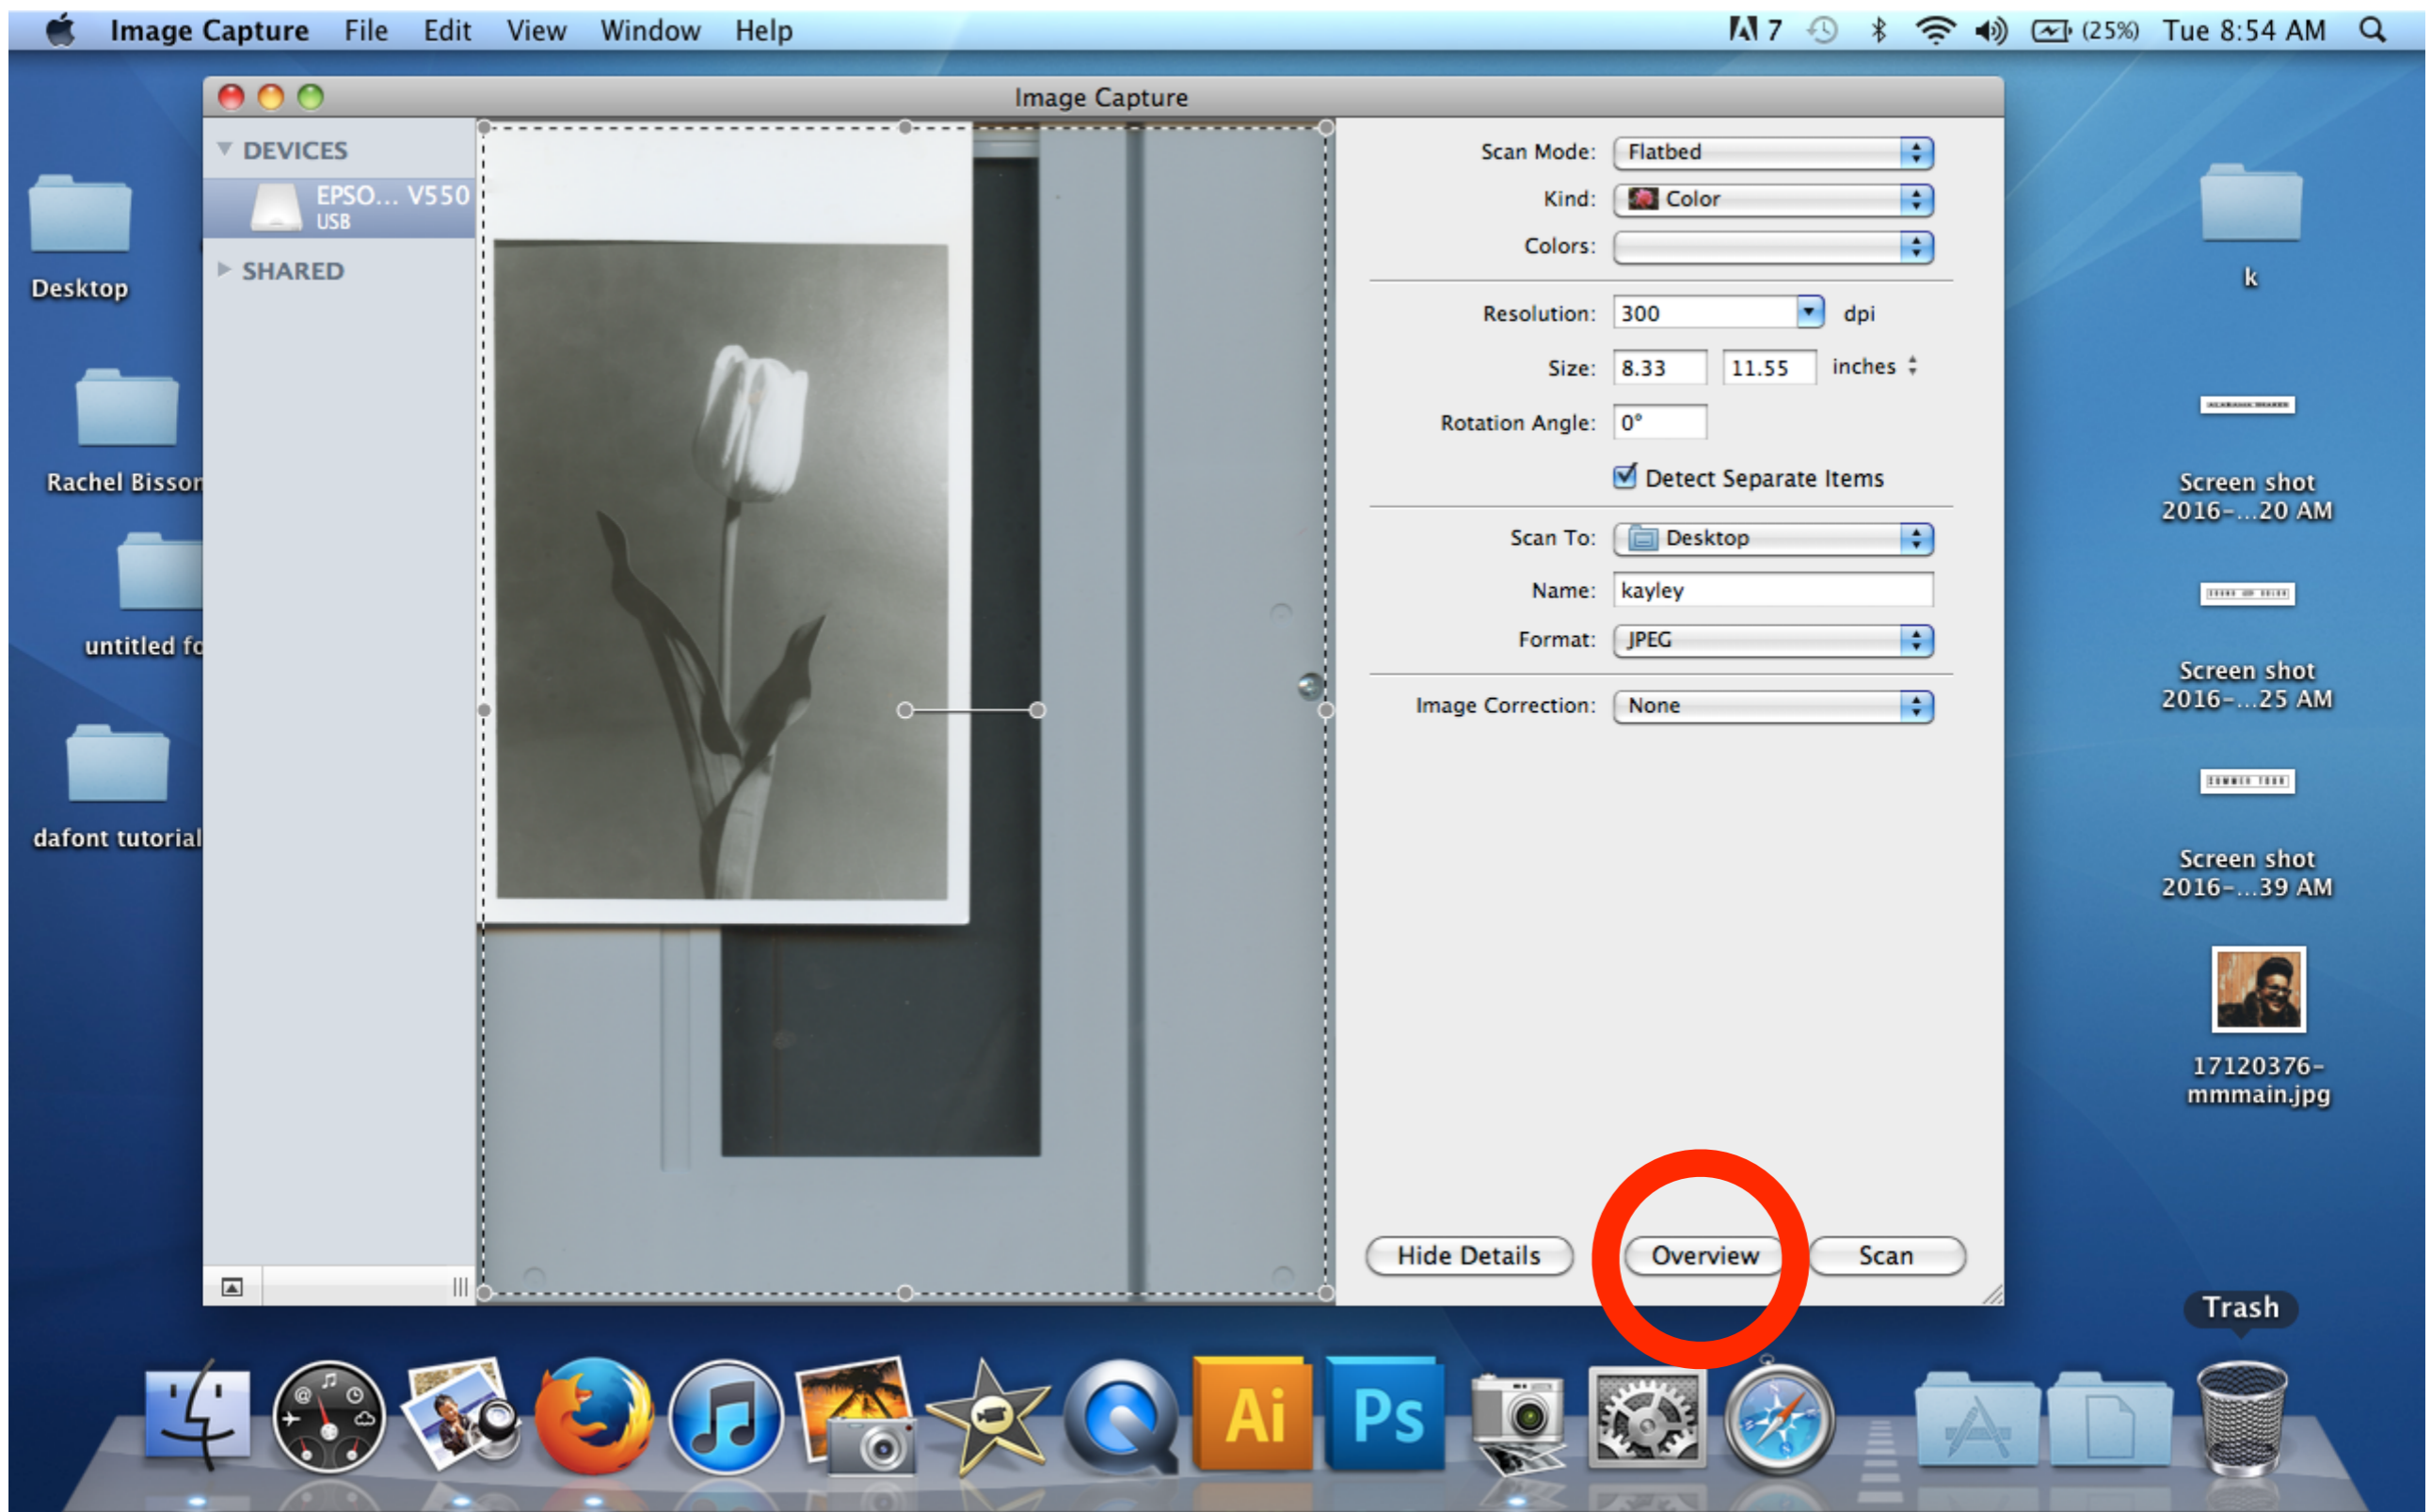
Image Capture File Edit View Window Help

7 (25%) Tue 8:54 AM

Image Capture

DEVICES

EPSO... V550
USB

SHARED

Desktop

Rachel Bisson

untitled fo

dafont tutorial

Scan Mode: Flatbed

Kind: Color

Colors:

Resolution: 300 dpi

Size: 8.33 11.55 inches

Rotation Angle: 0°

Detect Separate Items

Scan To: Desktop

Name: kayley

Format: JPEG

Image Correction: None

Hide Details Overview Scan

k

Screen shot 2016-...20 AM

Screen shot 2016-...25 AM

Screen shot 2016-...39 AM

17120376-mmmain.jpg

Trash

Ai

Ps